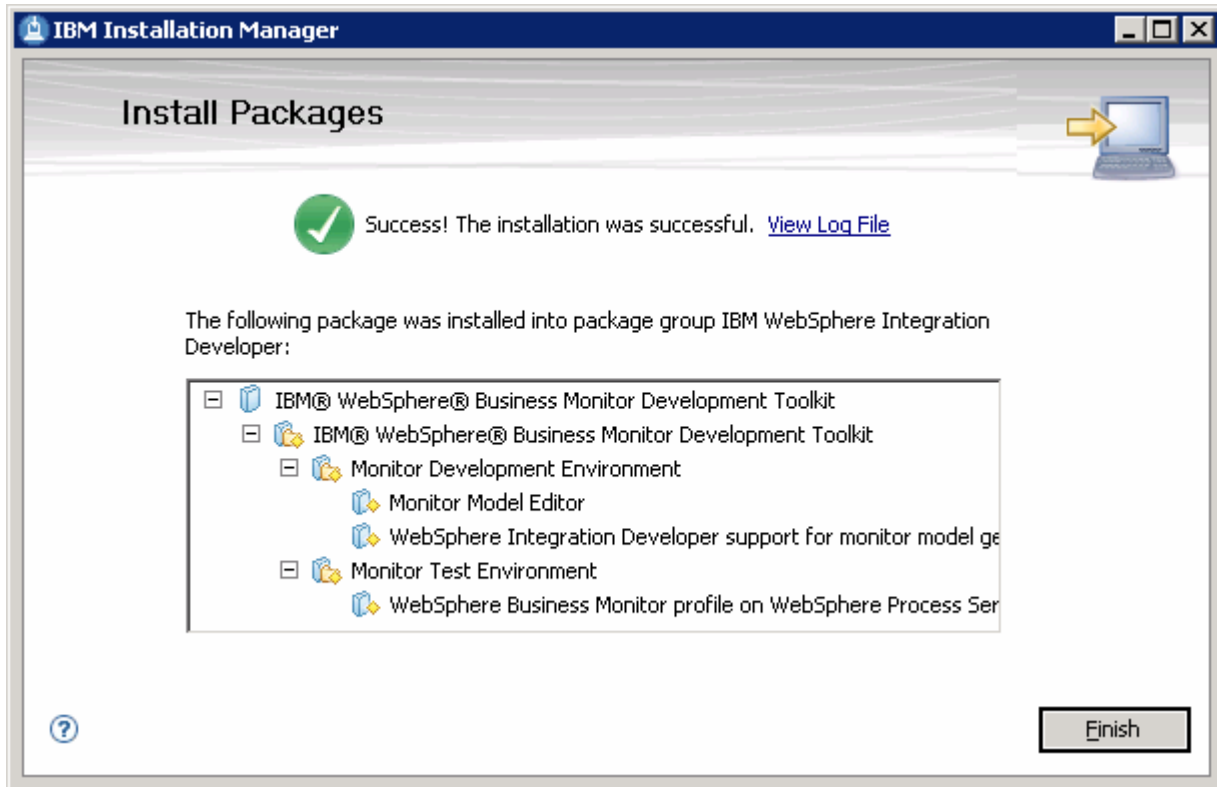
IBM Installation Manager

Install Packages

Success! The installation was successful. View Log File

The following package was installed into package group IBM WebSphere Integration Developer:

IBM® WebSphere® Business Monitor Development Toolkit
IBM® WebSphere® Business Monitor Development Toolkit
Monitor Development Environment
Monitor Model Editor
WebSphere Integration Developer support for monitor model ge
Monitor Test Environment
WebSphere Business Monitor profile on WebSphere Process Ser

?

Finish